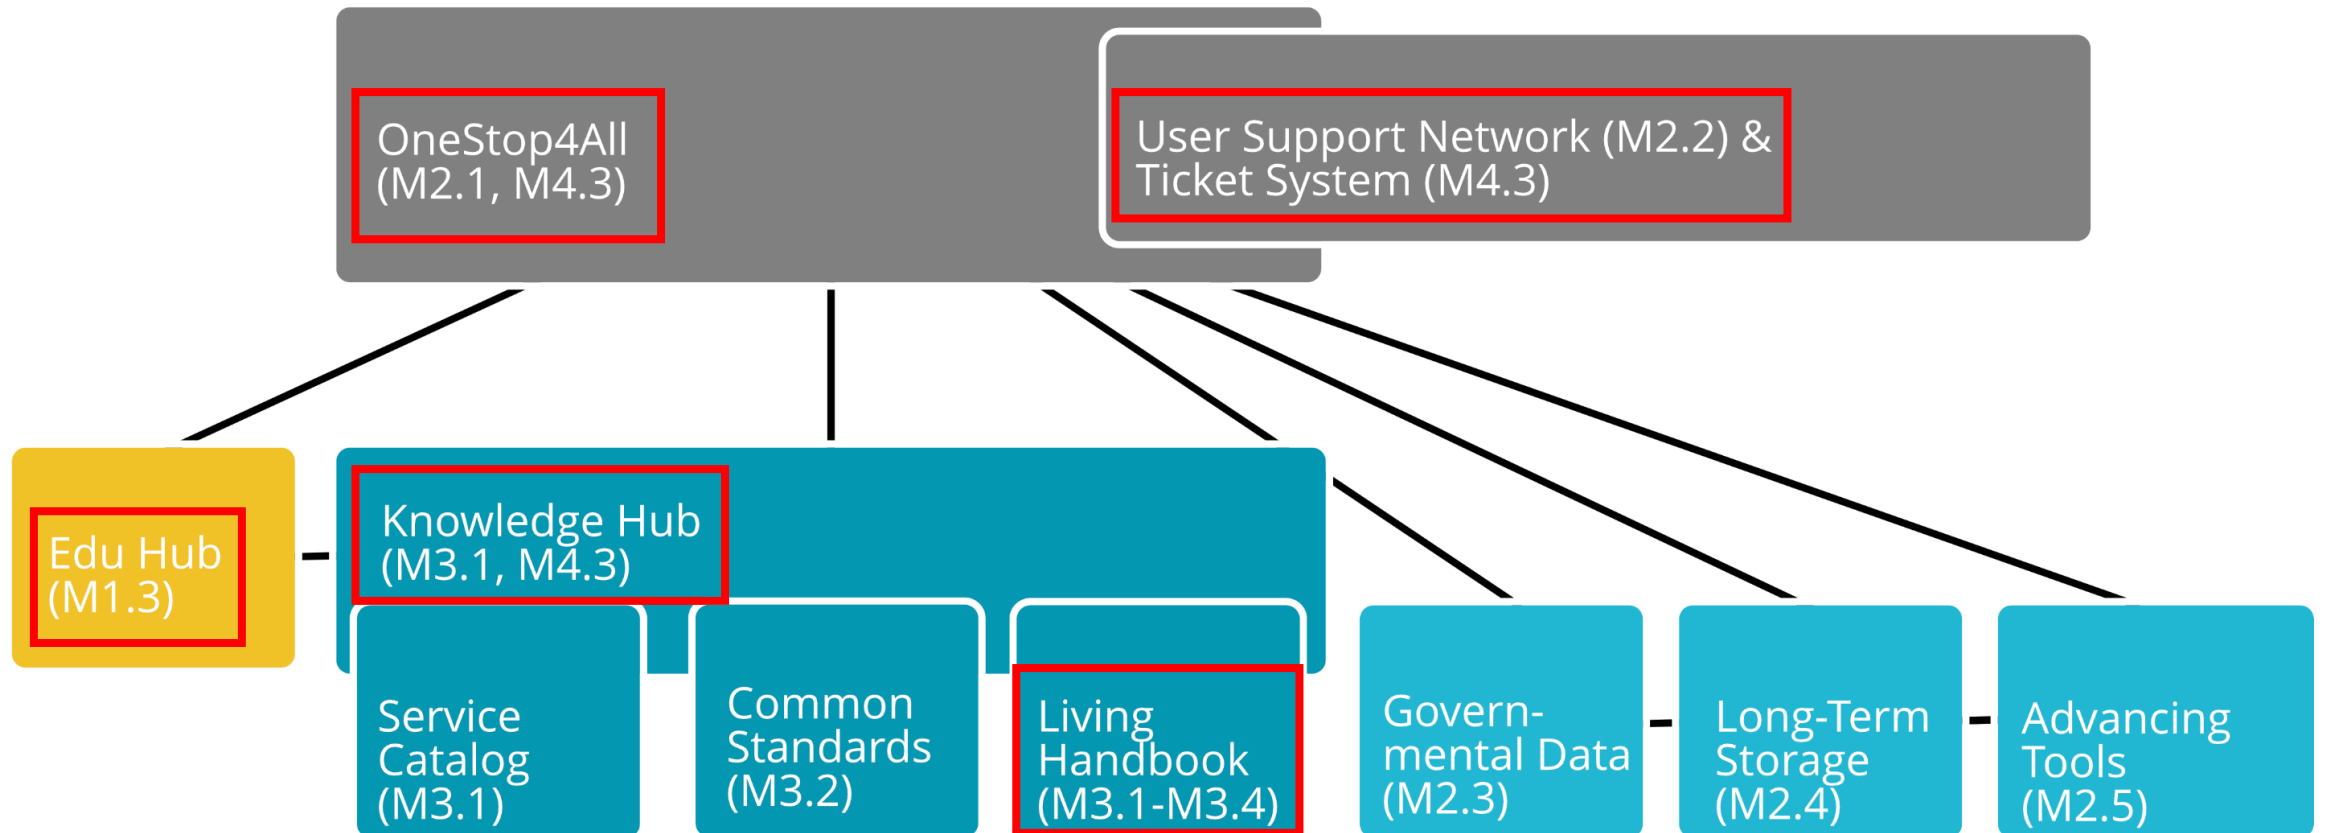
OneStop4All (M2.1, M4.3)

User Support Network (M2.2) & Ticket System (M4.3)

Edu Hub (M1.3)

Knowledge Hub (M3.1, M4.3)

Service Catalog (M3.1)

Common Standards (M3.2)

Living Handbook (M3.1-M3.4)

Governmental Data (M2.3)

Long-Term Storage (M2.4)

Advancing Tools (M2.5)